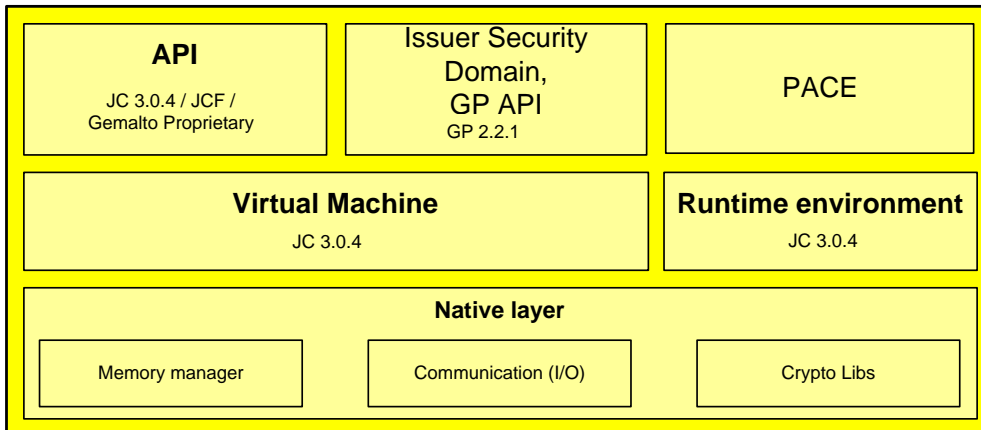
API

JC 3.0.4 / JCF / Gemalto Proprietary

Issuer Security Domain, GP API

GP 2.2.1

PACE

Virtual Machine

JC 3.0.4

Runtime environment

JC 3.0.4

Native layer

Memory manager

Communication (I/O)

Crypto Libs